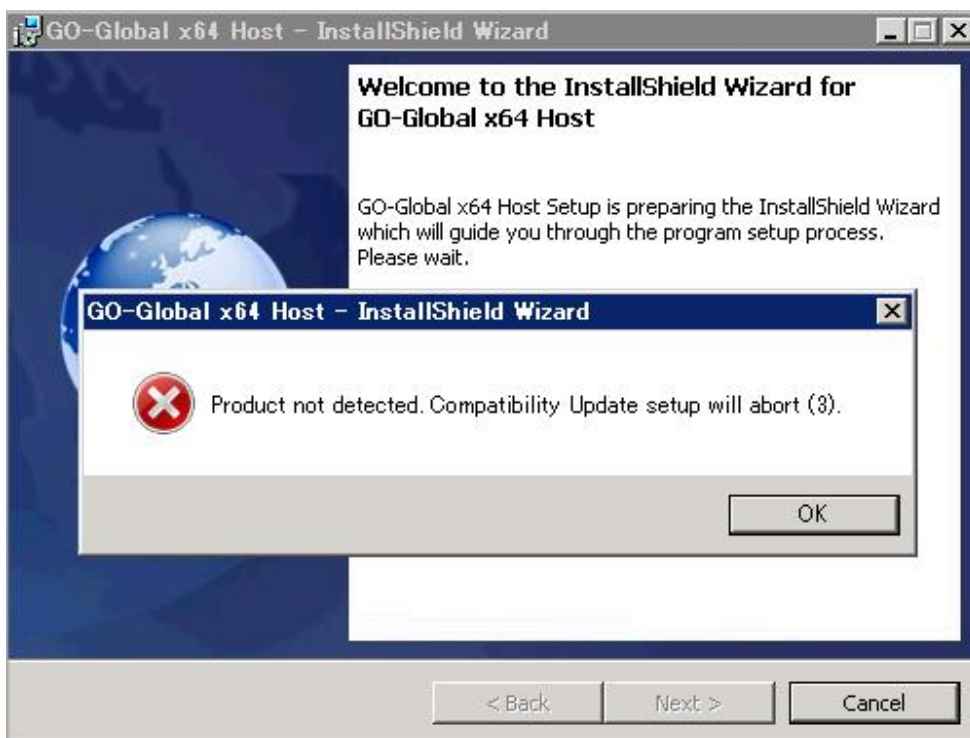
GO-Global x64 Host - InstallShield Wizard

Welcome to the InstallShield Wizard for GO-Global x64 Host

GO-Global x64 Host Setup is preparing the InstallShield Wizard which will guide you through the program setup process. Please wait.

GO-Global x64 Host - InstallShield Wizard

Product not detected. Compatibility Update setup will abort (3).

OK

< Back

Next >

Cancel